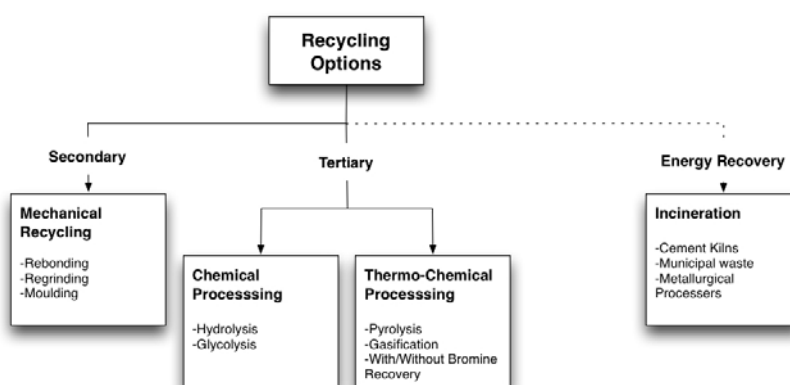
Recycling Options

Secondary

Mechanical Recycling

-Rebonding
-Regrinding
-Moulding

Tertiary

Chemical Processsing

-Hydrolysis
-Glycolysis

Thermo-Chemical Processsing

-Pyrolysis
-Gasification
-With/Without Bromine Recovery

Energy Recovery

Incineration

-Cement Kilns
-Municipal waste
-Metallurgical Processers